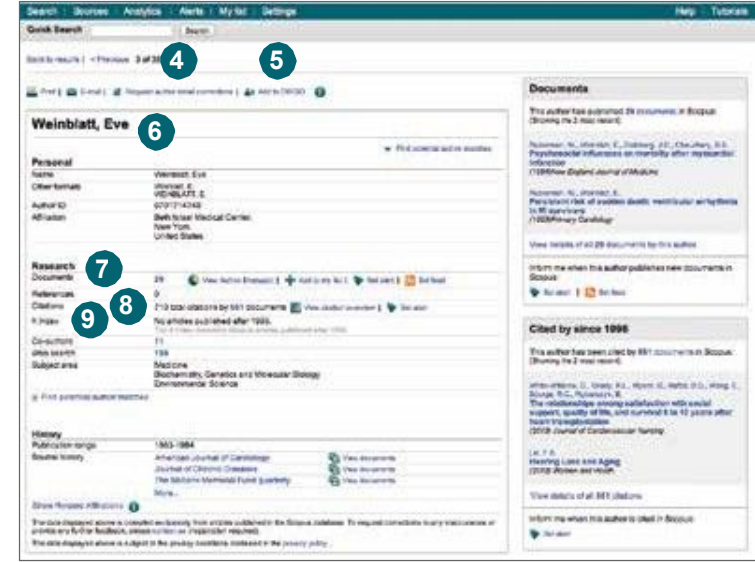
Search | Sources | Analytics | Alerts | My list | Settings
Help | Tutorials

Quick Search
Search

Back to results | < Previous 3 of 30
4
5

Print | E-mail | Request author detail corrections | Add to ORCID

Weinblatt, Eve
6

Find potential author matches

Personal
Name: Weinblatt, Eve
Other formats: Weinblat, E. WEINBLATT, E.
Author ID: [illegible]
Affiliation: Beth Israel Medical Center, New York, United States

Research
7
Documents: 29 | View Author Evaluator | Add to my list | Set alert | Set feed
References: 0
8
Citations: 712 total citations by 661 documents | View citation overview | Set alert
9
h Index: No articles published after 1995. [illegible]
Co-authors: 11
Web search: 139
Subject area: Medicine, Biochemistry, Genetics and Molecular Biology, Environmental Science

Find potential author matches

History
Publication range: 1963 - 1984
Source history: American Journal of Cardiology | View documents
Journal of Chronic Diseases | View documents
The Milbank Memorial Fund Quarterly | View documents
More...
Show Related Affiliations

The data displayed above is compiled exclusively from articles published in the Scopus database. To request corrections to any inaccuracies or provide any further feedback, please contact us (registration required).
The data displayed above is subject to the privacy conditions contained in the privacy policy.

Documents
This author has published 29 documents in Scopus: (Showing the 2 most recent)
Ruberman, W., Weinblatt, E., Goldberg, J.D., Chaudhary, B.S.
Psychosocial influences on mortality after myocardial infarction
(1984) New England Journal of Medicine
Ruberman, W., Weinblatt, E.
Persistent risk of sudden death: ventricular arrhythmia in MI survivors
(1983) Primary Cardiology
View details of all 29 documents by this author
Inform me when this author publishes new documents in Scopus:
Set alert | Set feed

Cited by since 1996
This author has been cited by 661 documents in Scopus: (Showing the 2 most recent)
White-Williams, C., Grady, K.L., Myers, S., Naftel, D.C., Wang, E., Bourge, R.C., Rybarczyk, B.
The relationships among satisfaction with social support, quality of life, and survival 5 to 10 years after heart transplantation
(2013) Journal of Cardiovascular Nursing
Lin, F.R.
Hearing Loss and Aging
(2013) Women and Health
View details of all 661 citations
Inform me when this author is cited in Scopus:
Set alert